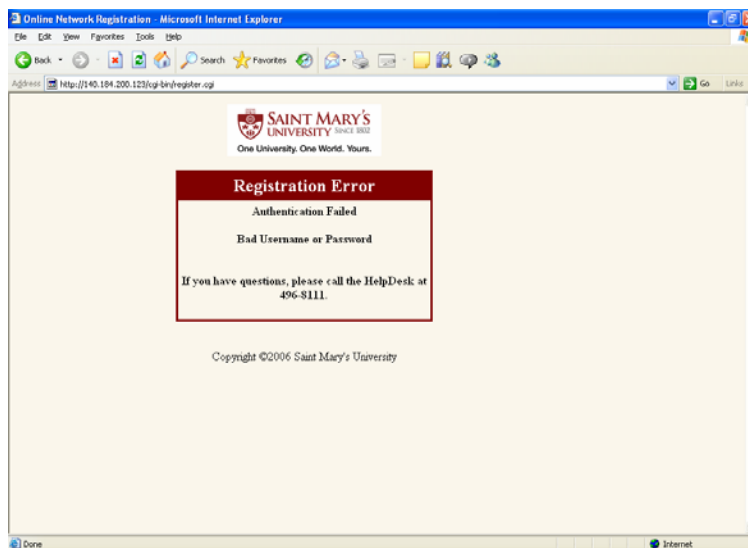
Online Network Registration - Microsoft Internet Explorer

File Edit View Favorites Tools Help

Back Search Favorites

Address http://140.184.200.123/cgi-bin/register.cgi Go Links

SAINT MARY'S UNIVERSITY SINCE 1802
One University. One World. Yours.

Registration Error

Authentication Failed

Bad Username or Password

If you have questions, please call the HelpDesk at 496-8111.

Copyright ©2006 Saint Mary's University

Done Internet